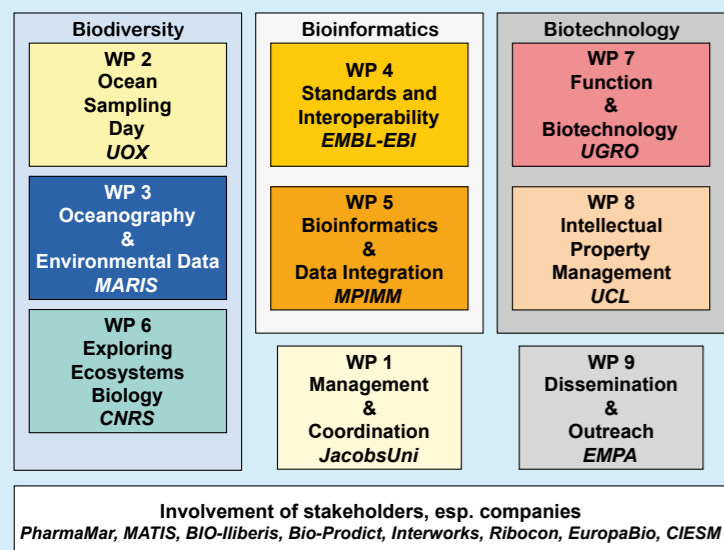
Biodiversity

WP 2
Ocean
Sampling
Day
*UOX*

WP 3
Oceanography
&
Environmental Data
*MARIS*

WP 6
Exploring
Ecosystems
Biology
*CNRS*

Bioinformatics

WP 4
Standards and
Interoperability
*EMBL-EBI*

WP 5
Bioinformatics
&
Data Integration
*MPIMM*

WP 1
Management
&
Coordination
*JacobsUni*

Biotechnology

WP 7
Function
&
Biotechnology
*UGRO*

WP 8
Intellectual
Property
Management
*UCL*

WP 9
Dissemination
&
Outreach
*EMPA*

Involvement of stakeholders, esp. companies
*PharmaMar, MATIS, BIO-Iliberis, Bio-Prodict, Interworks, Ribocon, EuropaBio, CIESM*